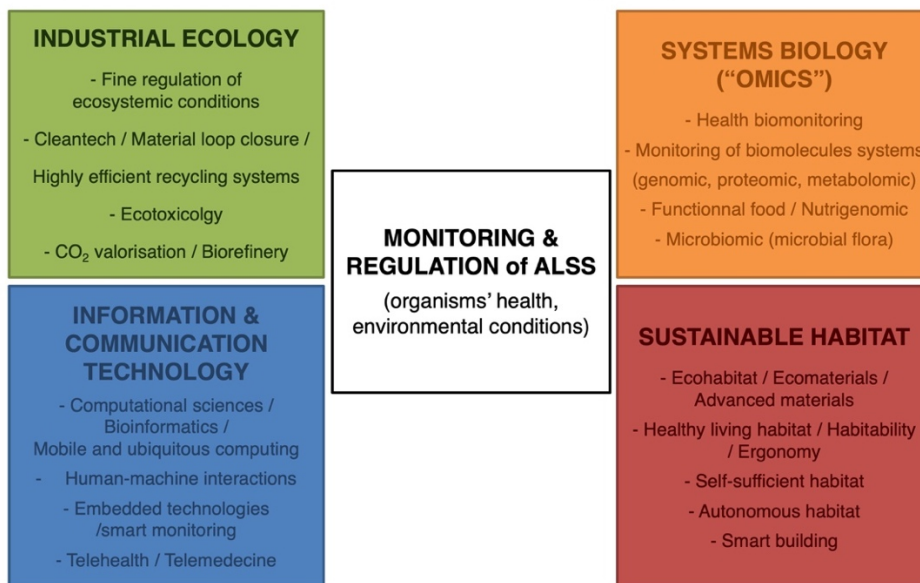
INDUSTRIAL ECOLOGY

- Fine regulation of ecosystemic conditions

- Cleantech / Material loop closure /

Highly efficient recycling systems

- Ecotoxicolgy

- $CO_2$ valorisation / Biorefinery

SYSTEMS BIOLOGY ("OMICS")

- Health biomonitoring

- Monitoring of biomolecules systems (genomic, proteomic, metabolomic)

- Functionnal food / Nutrigenomic

- Microbiomic (microbial flora)

MONITORING & REGULATION of ALSS

(organisms' health, environmental conditions)

INFORMATION & COMMUNICATION TECHNOLOGY

- Computational sciences / Bioinformatics / Mobile and ubiquitous computing

- Human-machine interactions

- Embedded technologies /smart monitoring

- Telehealth / Telemedecine

SUSTAINABLE HABITAT

- Ecohabitat / Ecomaterials / Advanced materials

- Healthy living habitat / Habitability / Ergonomy

- Self-sufficient habitat

- Autonomous habitat

- Smart building